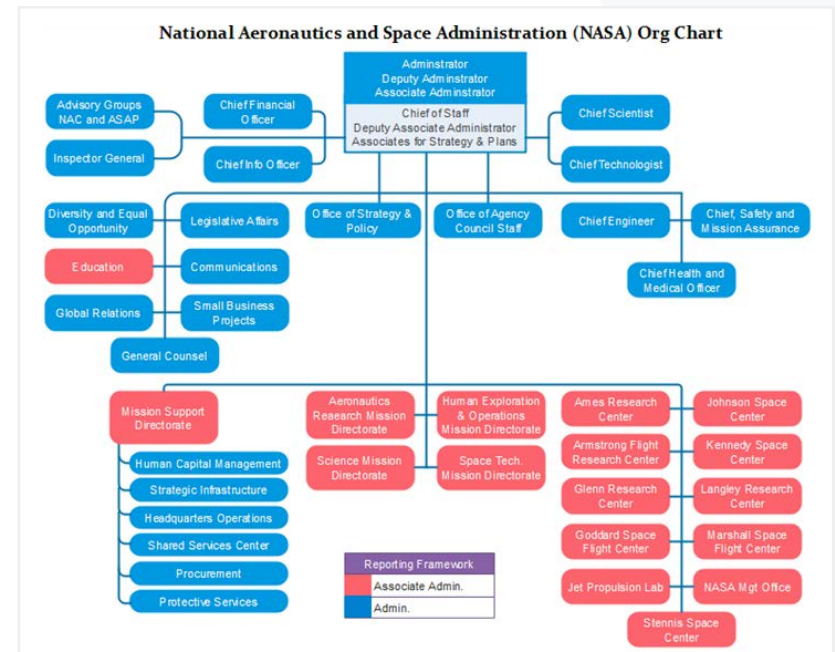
National Aeronautics and Space Administration (NASA) Org Chart

Adminstrator
Deputy Adminstrator
Associate Adminstrator

Chief of Staff
Deputy Associate Administrator
Associates for Strategy & Plans

Advisory Groups NAC and ASAP

Inspector General

Chief Financial Officer

Chief Info Officer

Chief Scientist

Chief Technologist

Diversity and Equal Opportunity

Legislative Affairs

Office of Strategy & Policy

Office of Agency Council Staff

Chief Engineer

Chief, Safety and Mission Assurance

Education

Communications

Chief Health and Medical Officer

Global Relations

Small Business Projects

General Counsel

Mission Support Directorate

Aeronautics Reaearch Mission Directorate

Human Exploration & Operations Mission Directorate

Ames Research Center

Johnson Space Center

Science Mission Directorate

Space Tech. Mission Directorate

Armstrong Flight Research Center

Kennedy Space Center

Human Capital Management

Strategic Infrastructure

Glenn Research Center

Langley Research Center

Headquarters Operations

Shared Services Center

Goddard Space Flight Center

Marshall Space Flight Center

Procurement

Reporting Framework

Associate Admin.

Admin.

Jet Propulsion Lab

NASA Mgt Office

Protective Services

Stennis Space Center